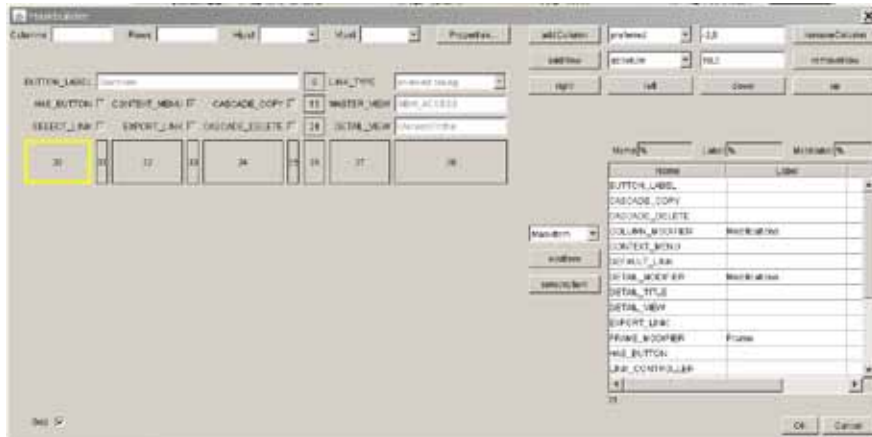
FrameBuilder

Columns | Rows | HAlign | VAlign | Properties...

addColumn | preferred | -1.0 | removeColumn

addRow | absolute | 14.0 | removeRow

right | left | down | up

BUTTON_LABEL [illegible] | LINK_TYPE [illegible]

HAS_BUTTON ☐ CONTEXT_MENU ☐ CASCADE_COPY ☐ | 31 | MASTER_VIEW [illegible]

SELECT_LINK ☐ EXPORT_LINK ☐ CASCADE_DELETE ☐ | 29 | DETAIL_VIEW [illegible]

30 | 22 | 34 | 37 | 38

Name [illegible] Label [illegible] Modifiable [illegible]

| Name | Label |
|---|---|
| BUTTON_LABEL | |
| CASCADE_COPY | |
| CASCADE_DELETE | |
| COLUMN_MODIFIER | Modification |
| CONTEXT_MENU | |
| DEFAULT_LINK | |
| DETAIL_MODIFIER | Modification |
| DETAIL_TITLE | |
| DETAIL_VIEW | |
| EXPORT_LINK | |
| FRAME_MODIFIER | Frame |
| HAS_BUTTON | |
| LINK_CONTROLLER | |

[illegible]

addItem

selectItem

Grid ☑

OK | Cancel